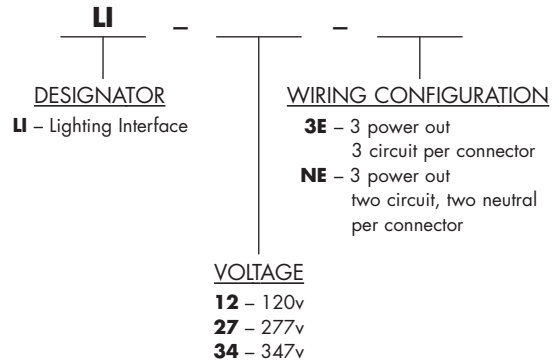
LI – –

DESIGNATOR
**LI** – Lighting Interface

WIRING CONFIGURATION
**3E** – 3 power out
3 circuit per connector
**NE** – 3 power out
two circuit, two neutral
per connector

VOLTAGE
**12** – 120v
**27** – 277v
**34** – 347v